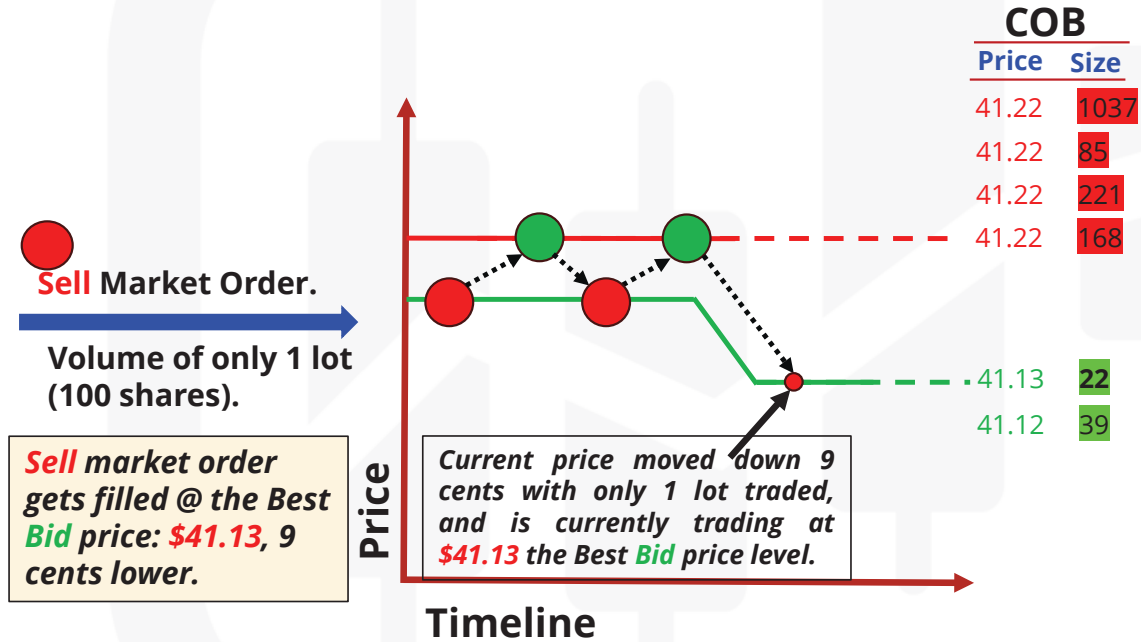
COB

| Price | Size |
|---|---|
| 41.22 | 1037 |
| 41.22 | 85 |
| 41.22 | 221 |
| 41.22 | 168 |
| 41.13 | 22 |
| 41.12 | 39 |

Sell Market Order.

Volume of only 1 lot (100 shares).

Sell market order gets filled @ the Best Bid price: $41.13, 9 cents lower.

Price

Current price moved down 9 cents with only 1 lot traded, and is currently trading at $41.13 the Best Bid price level.

Timeline